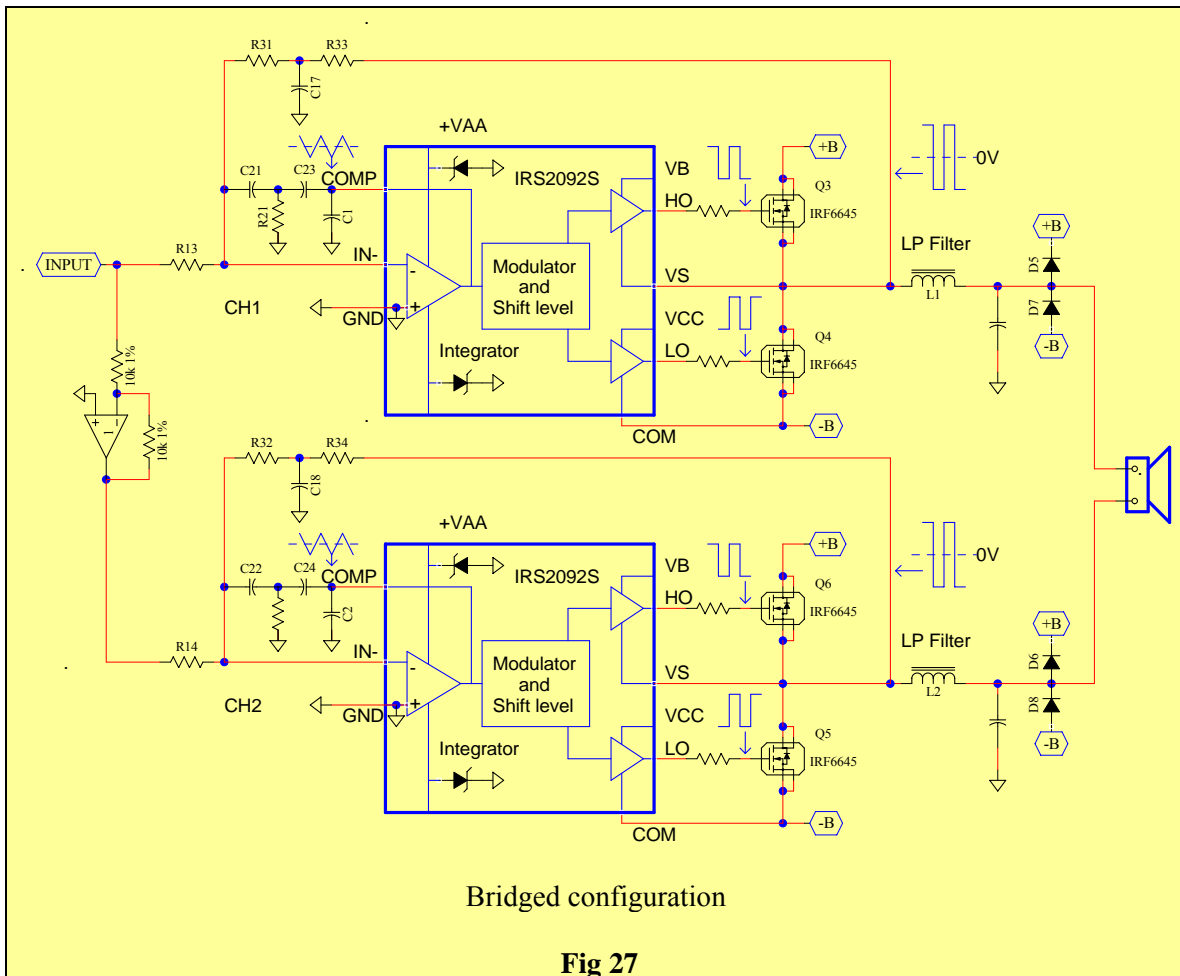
R31 R33
C17
+VAA
C21 C23 COMP
R21 C1
IRS2092S
VB
HO
Q3 IRF6645
+B
-0V
INPUT
R13
IN-
-
+
Modulator and Shift level
VS
LP Filter
L1
+B
D5
D7
-B
CH1
GND
VCC
LO
Q4 IRF6645
Integrator
-B
COM
10k 1%
10k 1%
+
-
R32 R34
C18
+VAA
C22 C24 COMP
C2
IRS2092S
VB
HO
+B
Q6 IRF6645
-0V
R14
IN-
-
+
Modulator and Shift level
VS
LP Filter
L2
+B
D6
D8
-B
CH2
GND
VCC
LO
Q5 IRF6645
Integrator
-B
COM

Bridged configuration

Fig 27